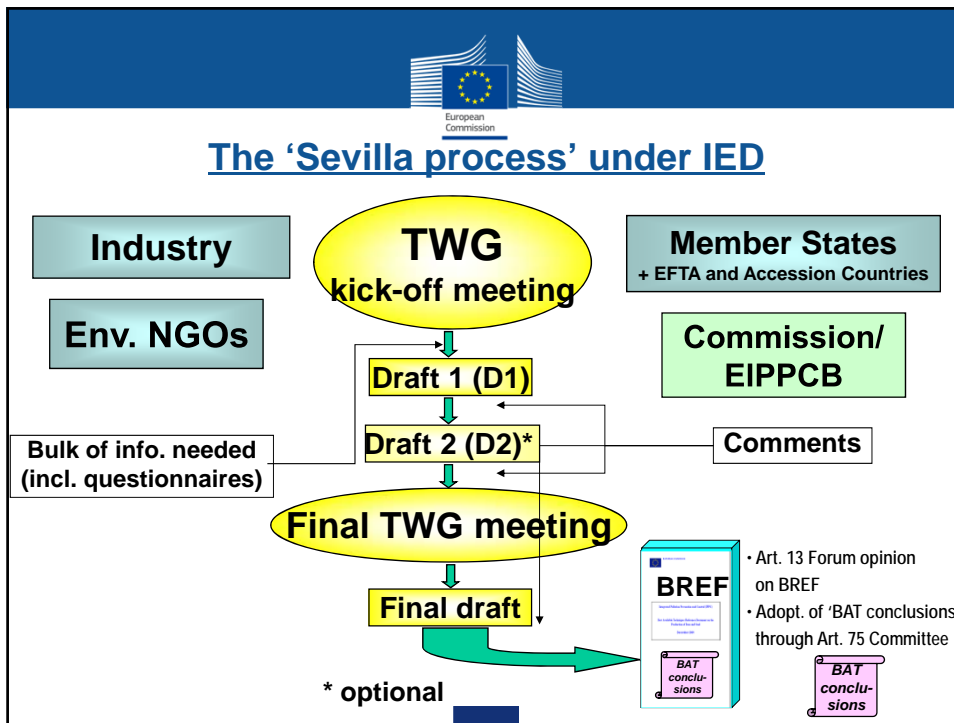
European Commission

The 'Sevilla process' under IED

Industry

TWG kick-off meeting

Member States + EFTA and Accession Countries

Env. NGOs

Commission/ EIPPCB

Draft 1 (D1)

Draft 2 (D2)*

Bulk of info. needed (incl. questionnaires)

Comments

Final TWG meeting

Final draft

BREF

BAT conclusions

• Art. 13 Forum opinion on BREF
• Adopt. of 'BAT conclusions' through Art. 75 Committee

BAT conclusions

* optional